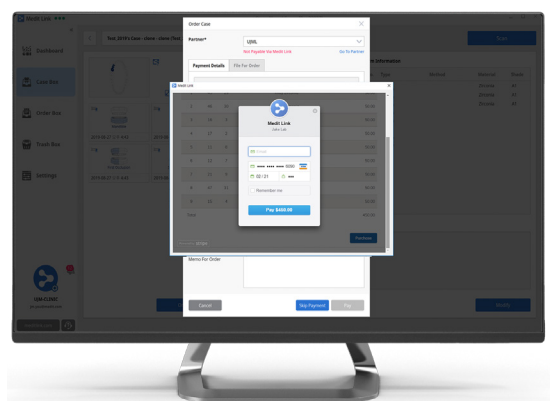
Medit Link

Dashboard

Case Box

Order Box

Trash Box

Settings

Guy, 2019's Case - stone - stone (Test

Order Case

Partner*

UJML

Not Payable Via Medit Link

Go To Partner

Payment Details

File For Order

Medit Link

Medit Link

Pay $460.00

02 / 21

Remember me

Purchase

Memo For Order

Cancel

Skip Payment

Pay

Information

Total

UM-CLINIC